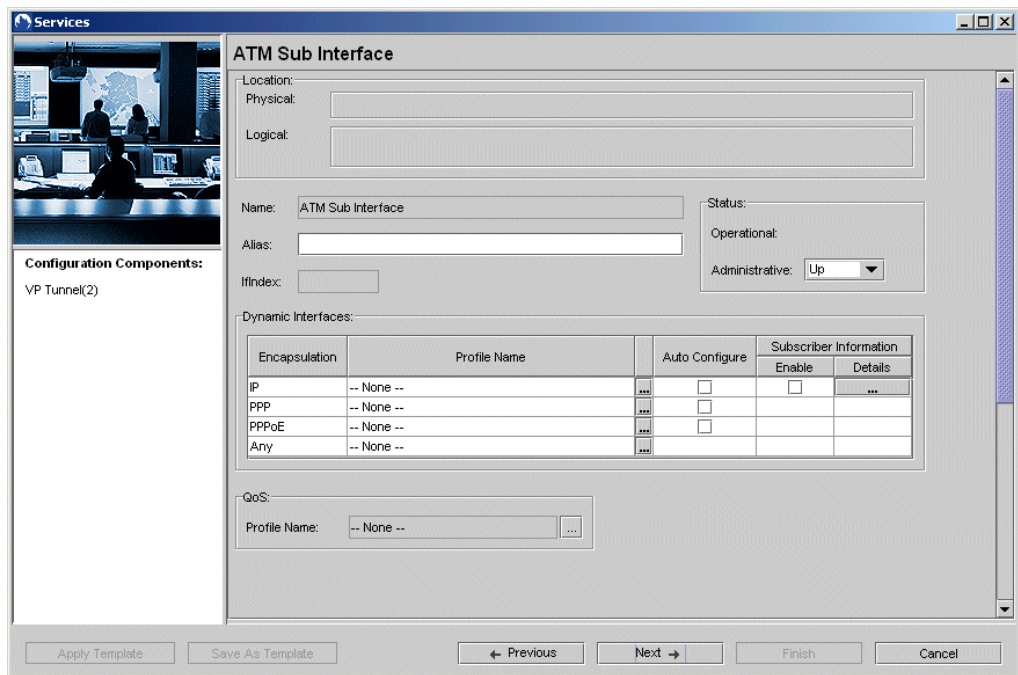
Services

Configuration Components:

VP Tunnel(2)

ATM Sub Interface

Location:

Physical:

Logical:

Name: ATM Sub Interface

Alias:

IfIndex:

Status:

Operational:

Administrative: Up

Dynamic Interfaces:

| Encapsulation | Profile Name | | Auto Configure | Subscriber Information Enable | Subscriber Information Details |
|---|---|---|---|---|---|
| IP | -- None -- | ... | ☐ | ☐ | ... |
| PPP | -- None -- | ... | ☐ | | |
| PPPoE | -- None -- | ... | ☐ | | |
| Any | -- None -- | ... | | | |

QoS:

Profile Name: -- None -- ...

Apply Template | Save As Template | ← Previous | Next → | Finish | Cancel